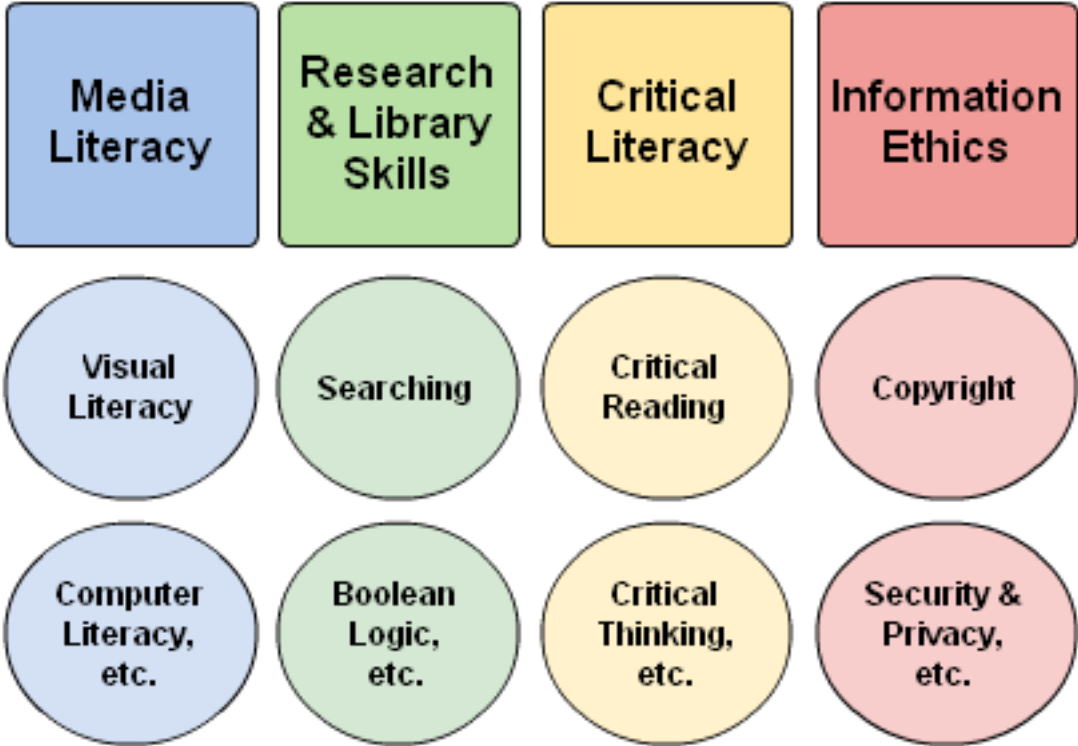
Media Literacy

Research & Library Skills

Critical Literacy

Information Ethics

Visual Literacy

Searching

Critical Reading

Copyright

Computer Literacy, etc.

Boolean Logic, etc.

Critical Thinking, etc.

Security & Privacy, etc.